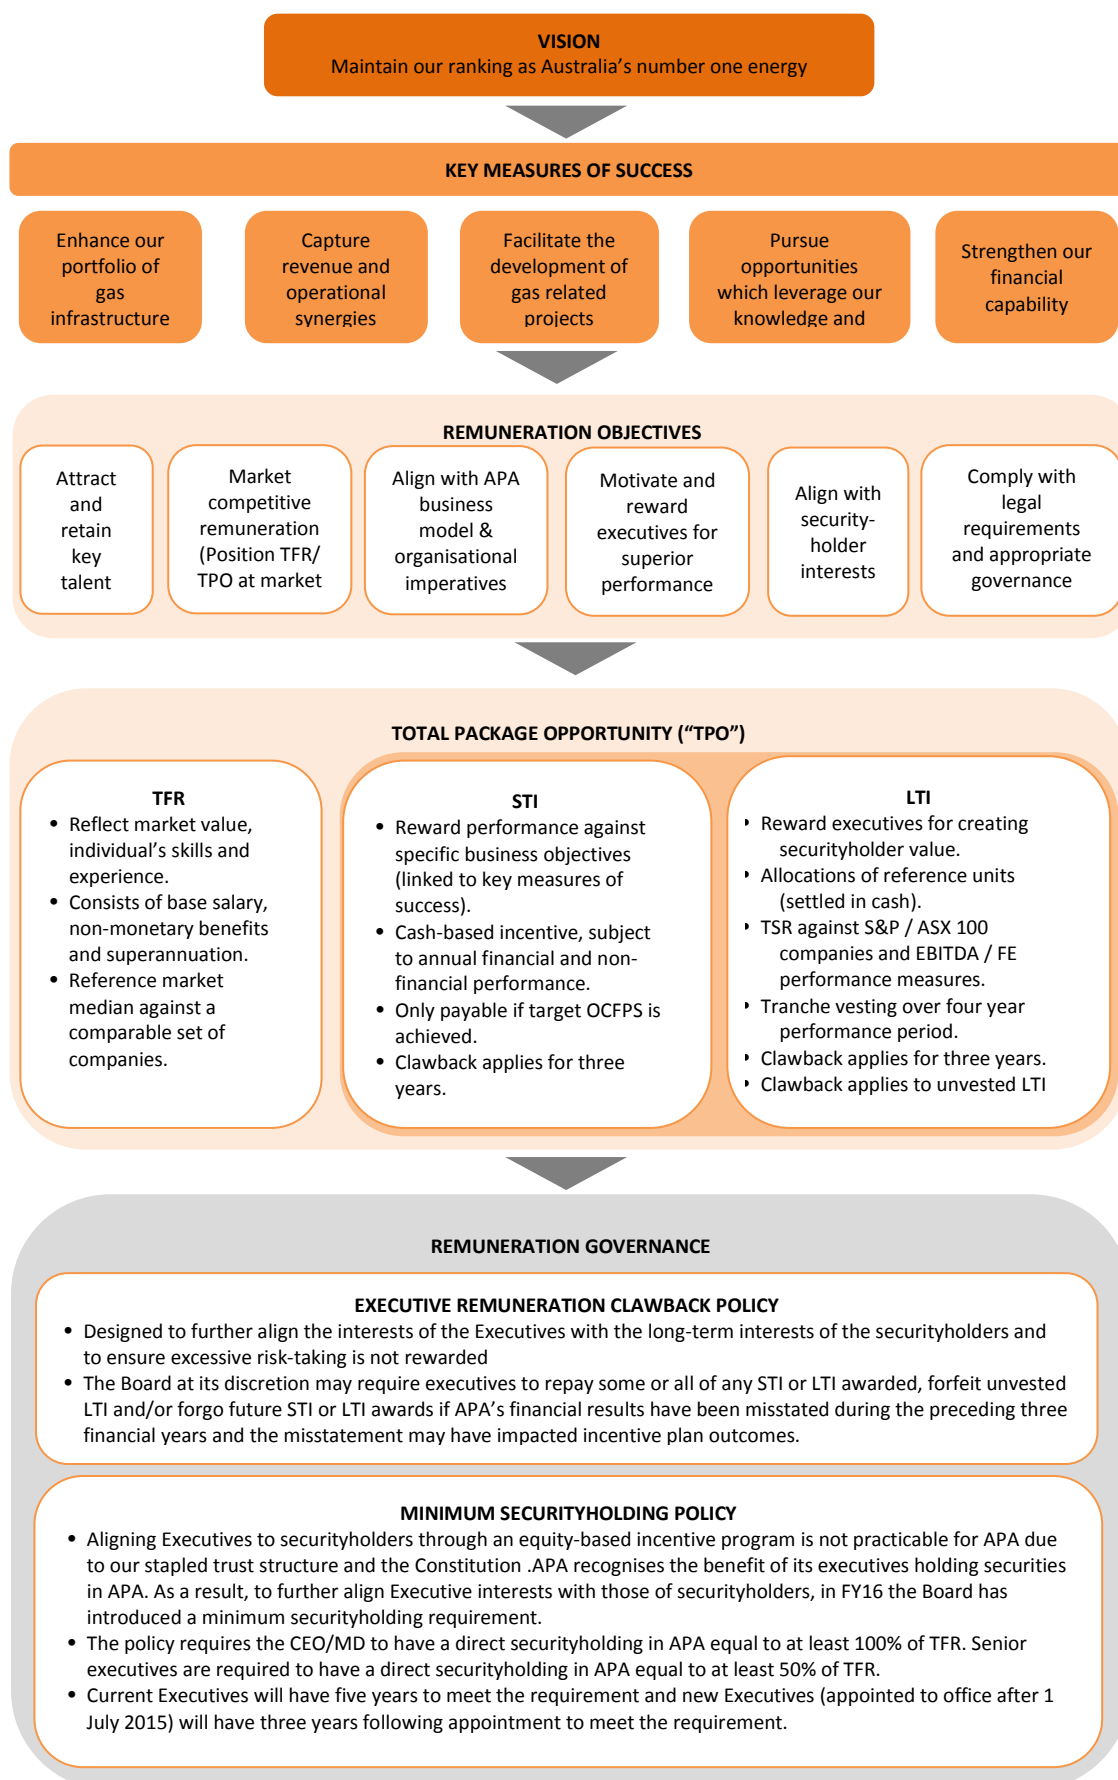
VISION
Maintain our ranking as Australia's number one energy

KEY MEASURES OF SUCCESS

Enhance our portfolio of gas infrastructure

Capture revenue and operational synergies

Facilitate the development of gas related projects

Pursue opportunities which leverage our knowledge and

Strengthen our financial capability

REMUNERATION OBJECTIVES

Attract and retain key talent

Market competitive remuneration (Position TFR/ TPO at market

Align with APA business model & organisational imperatives

Motivate and reward executives for superior performance

Align with security-holder interests

Comply with legal requirements and appropriate governance

TOTAL PACKAGE OPPORTUNITY ("TPO")

TFR
• Reflect market value, individual's skills and experience.
• Consists of base salary, non-monetary benefits and superannuation.
• Reference market median against a comparable set of companies.

STI
• Reward performance against specific business objectives (linked to key measures of success).
• Cash-based incentive, subject to annual financial and non-financial performance.
• Only payable if target OCFPS is achieved.
• Clawback applies for three years.

LTI
• Reward executives for creating securityholder value.
• Allocations of reference units (settled in cash).
• TSR against S&P / ASX 100 companies and EBITDA / FE performance measures.
• Tranche vesting over four year performance period.
• Clawback applies for three years.
• Clawback applies to unvested LTI

REMUNERATION GOVERNANCE

EXECUTIVE REMUNERATION CLAWBACK POLICY
• Designed to further align the interests of the Executives with the long-term interests of the securityholders and to ensure excessive risk-taking is not rewarded
• The Board at its discretion may require executives to repay some or all of any STI or LTI awarded, forfeit unvested LTI and/or forgo future STI or LTI awards if APA's financial results have been misstated during the preceding three financial years and the misstatement may have impacted incentive plan outcomes.

MINIMUM SECURITYHOLDING POLICY
• Aligning Executives to securityholders through an equity-based incentive program is not practicable for APA due to our stapled trust structure and the Constitution .APA recognises the benefit of its executives holding securities in APA. As a result, to further align Executive interests with those of securityholders, in FY16 the Board has introduced a minimum securityholding requirement.
• The policy requires the CEO/MD to have a direct securityholding in APA equal to at least 100% of TFR. Senior executives are required to have a direct securityholding in APA equal to at least 50% of TFR.
• Current Executives will have five years to meet the requirement and new Executives (appointed to office after 1 July 2015) will have three years following appointment to meet the requirement.